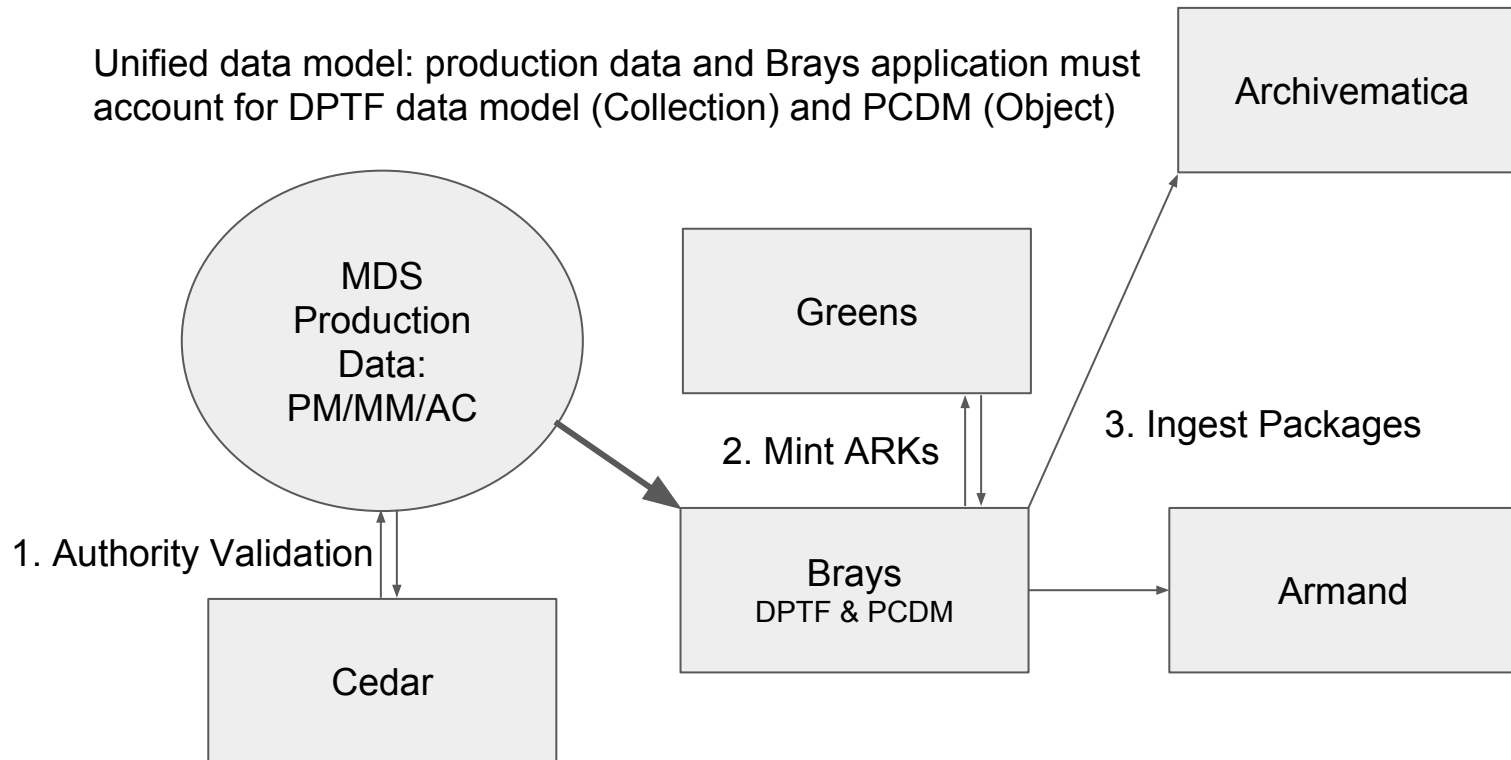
Unified data model: production data and Brays application must account for DPTF data model (Collection) and PCDM (Object)

Archivematica

MDS Production Data: PM/MM/AC

Greens

2. Mint ARKs

3. Ingest Packages

1. Authority Validation

Brays
DPTF & PCDM

Armand

Cedar